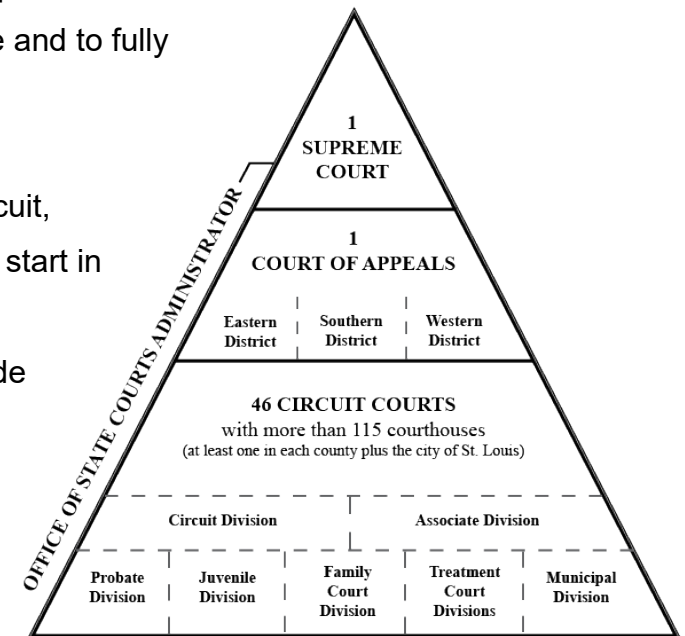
e and to fully

cuit,

start in

de

1
SUPREME
COURT

1
COURT OF APPEALS

Eastern District

Southern District

Western District

46 CIRCUIT COURTS
with more than 115 courthouses
(at least one in each county plus the city of St. Louis)

Circuit Division

Associate Division

Probate Division

Juvenile Division

Family Court Division

Treatment Court Divisions

Municipal Division

OFFICE OF STATE COURTS ADMINISTRATOR